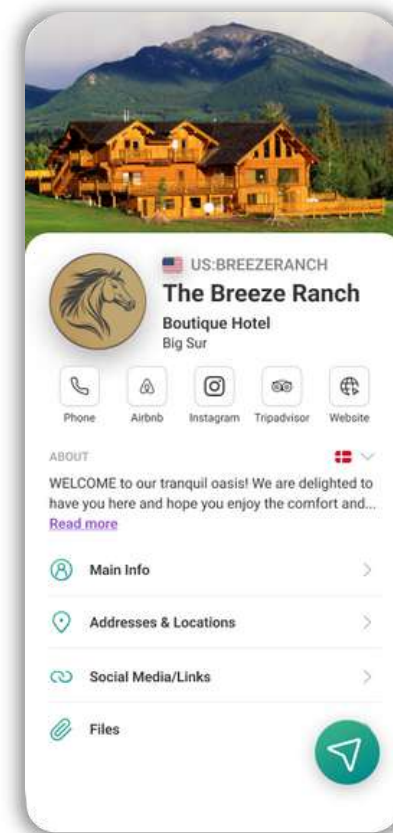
US:BREEZERANCH
The Breeze Ranch
Boutique Hotel
Big Sur

Phone
Airbnb
Instagram
Tripadvisor
Website

ABOUT

WELCOME to our tranquil oasis! We are delighted to have you here and hope you enjoy the comfort and...
Read more

Main Info

Addresses & Locations

Social Media/Links

Files